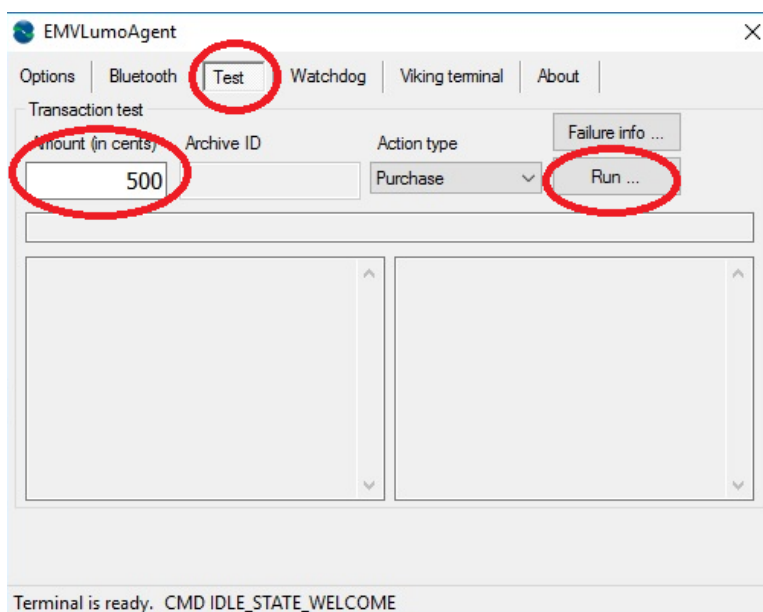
EMVLumoAgent

Options | Bluetooth | Test | Watchdog | Viking terminal | About

Transaction test

Amount (in cents)

500

Archive ID

Action type

Purchase

Failure info ...

Run ...

Terminal is ready. CMD IDLE_STATE_WELCOME